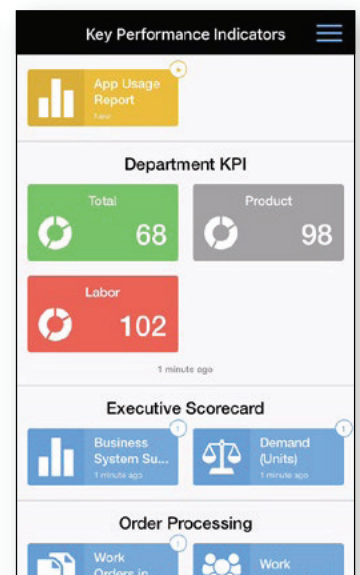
Key Performance Indicators

App Usage Report
New

Department KPI

Total
68

Product
98

Labor
102

1 minute ago

Executive Scorecard

Business System Su...
1 minute ago

Demand (Units)
1 minute ago

Order Processing

Work Orders in

Work